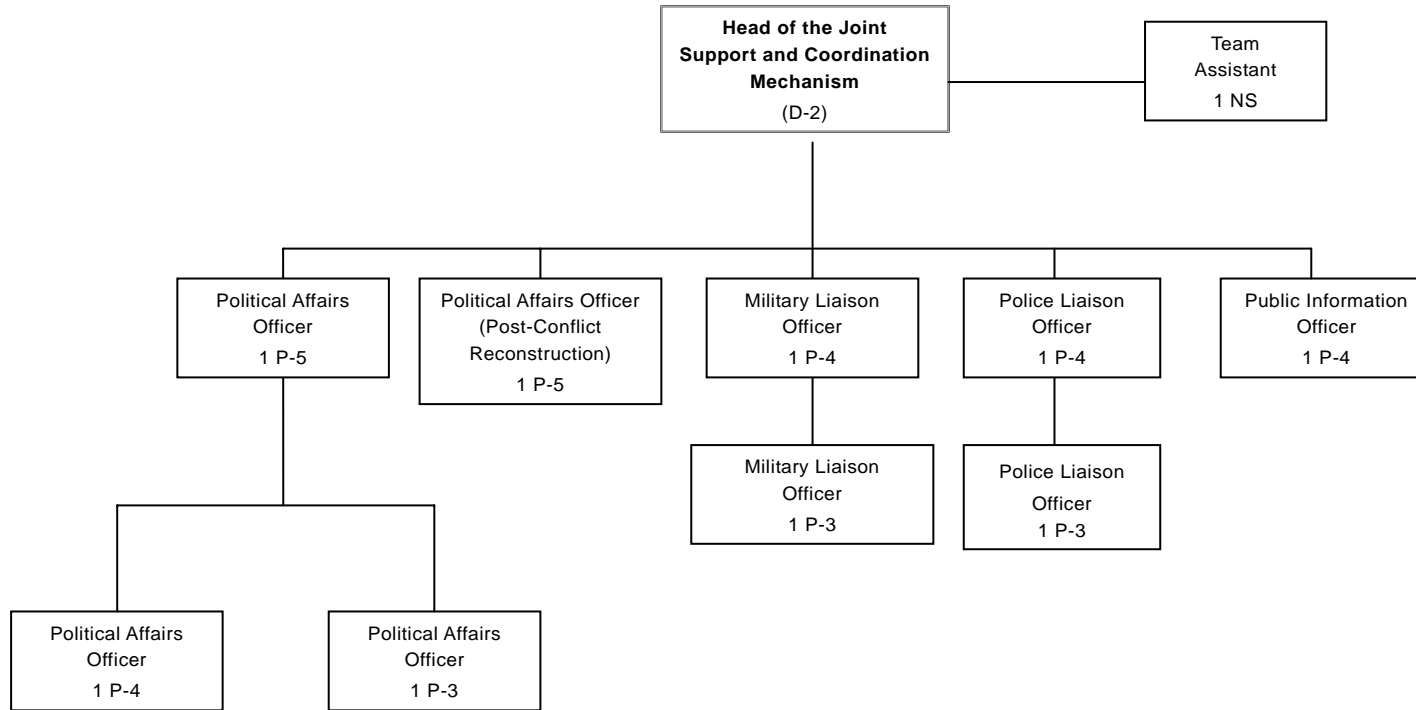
**Head of the Joint Support and Coordination Mechanism**
(D-2)

Team Assistant
1 NS

Political Affairs Officer
1 P-5

Political Affairs Officer (Post-Conflict Reconstruction)
1 P-5

Military Liaison Officer
1 P-4

Police Liaison Officer
1 P-4

Public Information Officer
1 P-4

Military Liaison Officer
1 P-3

Police Liaison Officer
1 P-3

Political Affairs Officer
1 P-4

Political Affairs Officer
1 P-3